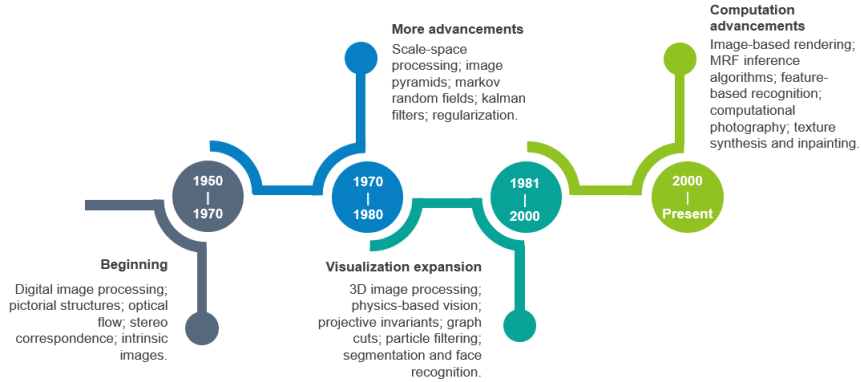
More advancements
Scale-space processing; image pyramids; markov random fields; kalman filters; regularization.

Computation advancements
Image-based rendering; MRF inference algorithms; feature-based recognition; computational photography; texture synthesis and inpainting.

1950
|
1970

1970
|
1980

1981
|
2000

2000
|
Present

Beginning
Digital image processing; pictorial structures; optical flow; stereo correspondence; intrinsic images.

Visualization expansion
3D image processing; physics-based vision; projective invariants; graph cuts; particle filtering; segmentation and face recognition.